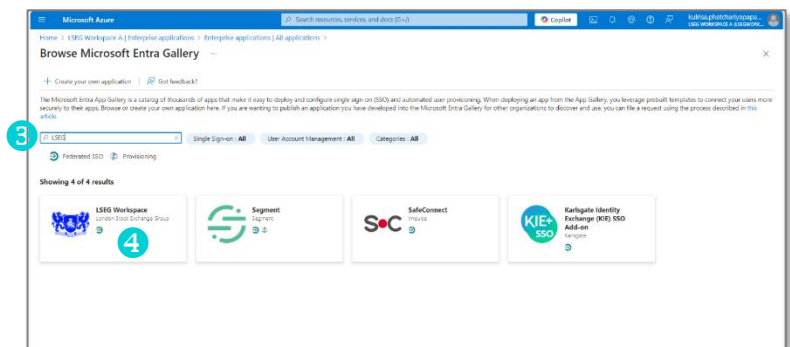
Microsoft Azure

Search resources, services, and docs (G+/)

Copilot

kulrisa.phatcharyapaps... LSEG WORKSPACE A (LSEGWORK...

Home > LSEG Workspace A | Enterprise applications > Enterprise applications | All applications >

Browse Microsoft Entra Gallery ...

Create your own application | Got feedback?

The Microsoft Entra App Gallery is a catalog of thousands of apps that make it easy to deploy and configure single sign-on (SSO) and automated user provisioning. When deploying an app from the App Gallery, you leverage prebuilt templates to connect your users more securely to their apps. Browse or create your own application here. If you are wanting to publish an application you have developed into the Microsoft Entra Gallery for other organizations to discover and use, you can file a request using the process described in this article.

3

LSEG

Single Sign-on : All

User Account Management : All

Categories : All

Federated SSO

Provisioning

Showing 4 of 4 results

LSEG Workspace
London Stock Exchange Group

4

Segment
Segment

SafeConnect
Impulse

S•C

Karlsgate Identity Exchange (KIE) SSO Add-on
Karlsgate

KIE+ SSO